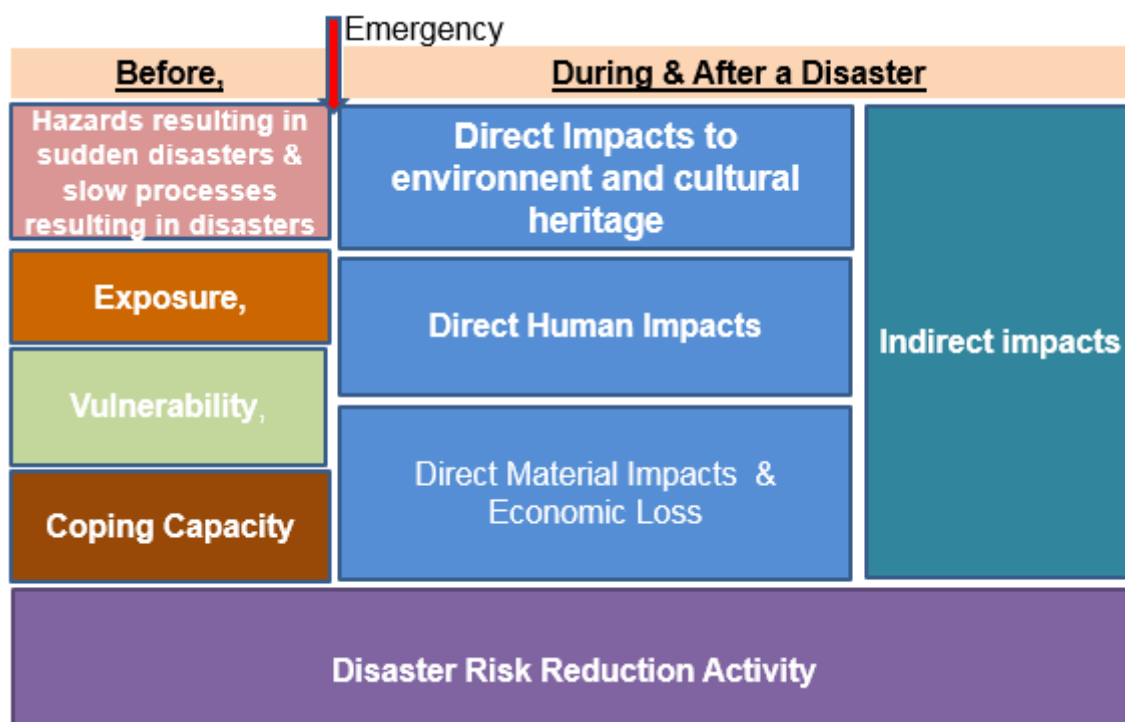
Emergency

Before,

During & After a Disaster

Hazards resulting in sudden disasters & slow processes resulting in disasters

Exposure,

Vulnerability,

Coping Capacity

Direct Impacts to environnent and cultural heritage

Direct Human Impacts

Direct Material Impacts & Economic Loss

Indirect impacts

Disaster Risk Reduction Activity